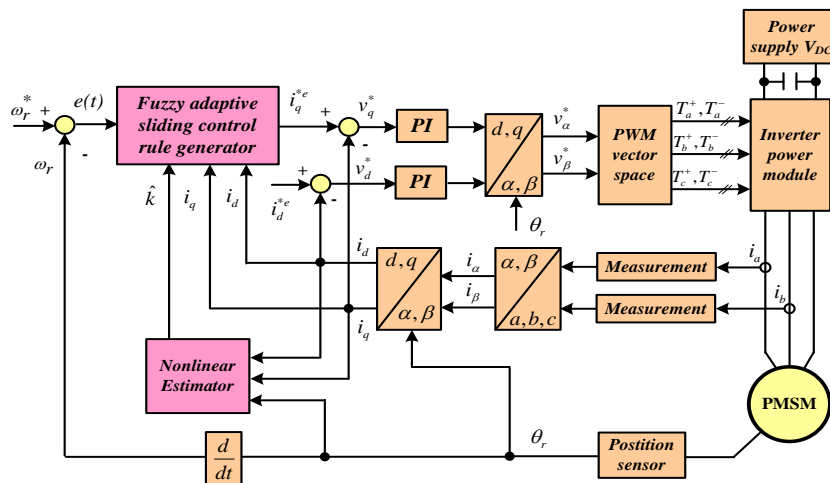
Power supply $V_{DC}$

$\omega_r^*$ + $e(t)$ - $\omega_r$

Fuzzy adaptive sliding control rule generator

$i_q^{*e}$ + $v_q^*$ - PI

+ $v_d^*$ - PI $i_d^{*e}$

$d,q$ / $\alpha,\beta$ $v_\alpha^*$ $v_\beta^*$ $\theta_r$

PWM vector space

$T_a^+, T_a^-$ $T_b^+, T_b^-$ $T_c^+, T_c^-$

Inverter power module

$\hat{k}$ $i_q$ $i_d$

$i_d$ $d,q$ / $\alpha,\beta$ $i_q$ $i_\alpha$ $i_\beta$ $\alpha,\beta$ / $a,b,c$

Measurement $i_a$
Measurement $i_b$

Nonlinear Estimator

PMSM

$\frac{d}{dt}$ $\theta_r$ Postition sensor